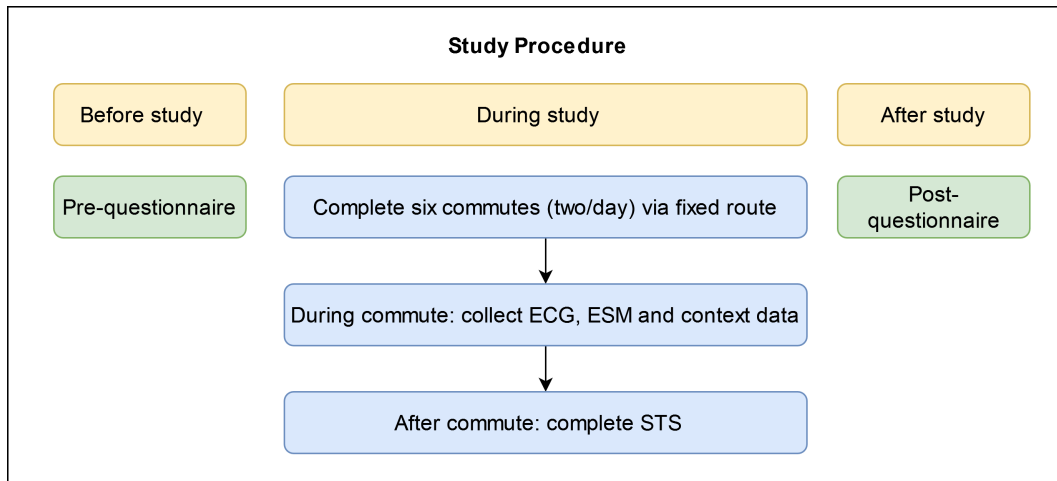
Study Procedure

Before study

During study

After study

Pre-questionnaire

Complete six commutes (two/day) via fixed route

Post-questionnaire

During commute: collect ECG, ESM and context data

After commute: complete STS